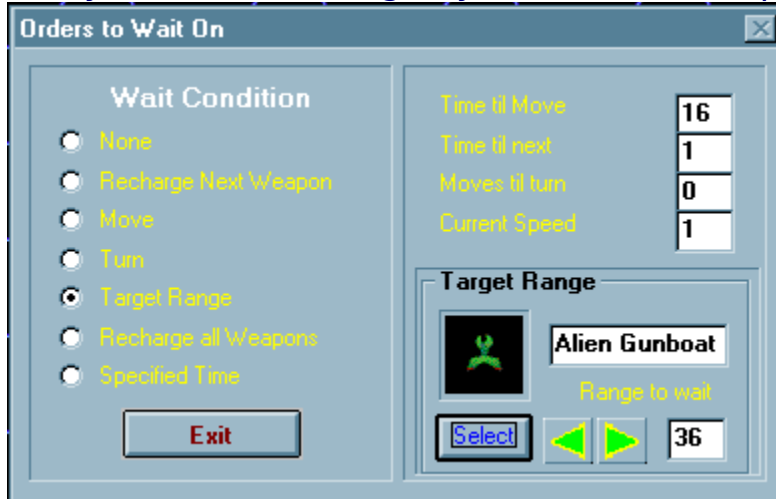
Orders to Wait On

Wait Condition
None
Recharge Next Weapon
Move
Turn
Target Range
Recharge all Weapons
Specified Time

Exit

Time til Move 16
Time til next 1
Moves til turn 0
Current Speed 1

Target Range
Alien Gunboat
Range to wait
Select
36